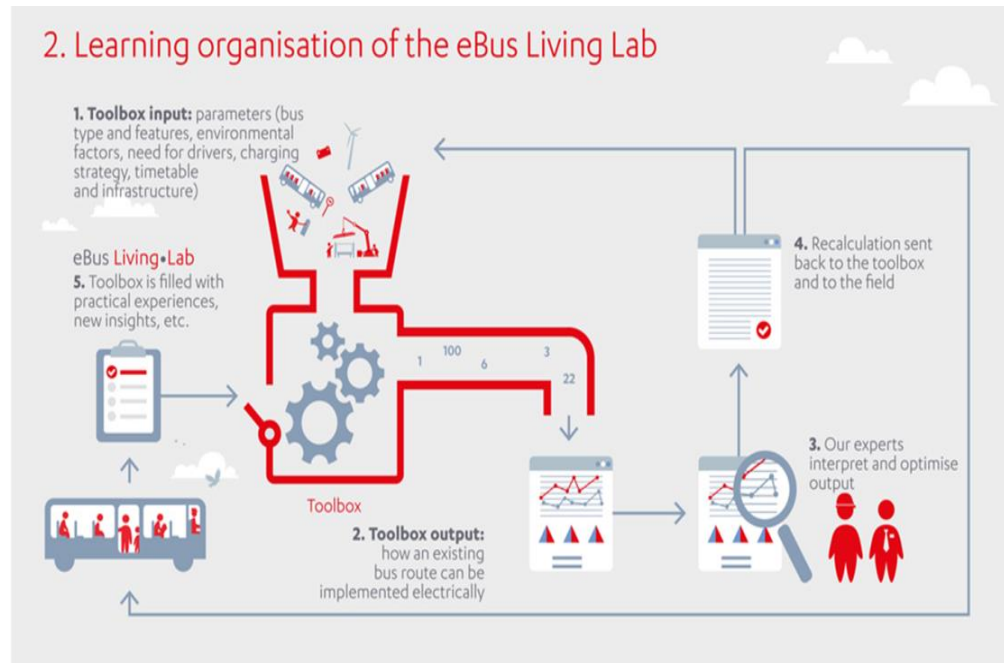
2. Learning organisation of the eBus Living Lab

1. Toolbox input: parameters (bus type and features, environmental factors, need for drivers, charging strategy, timetable and infrastructure)

eBus Living•Lab
5. Toolbox is filled with practical experiences, new insights, etc.

4. Recalculation sent back to the toolbox and to the field

1 100 6 3 22

Toolbox

3. Our experts interpret and optimise output

2. Toolbox output: how an existing bus route can be implemented electrically